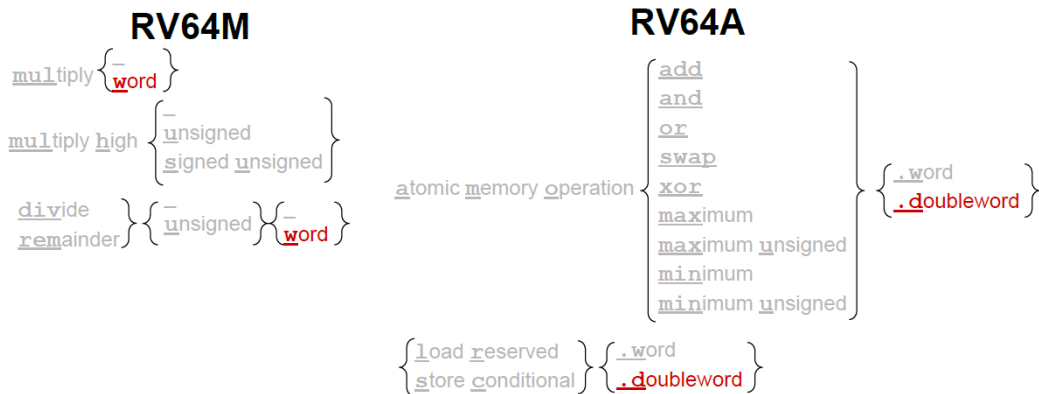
RV64M

multiply {_ word}

multiply high {_ unsigned signed unsigned}

divide remainder {_ unsigned} {_ word}

RV64A

atomic memory operation {add and or swap xor maximum maximum unsigned minimum minimum unsigned} {.word .doubleword}

{load reserved store conditional} {.word .doubleword}